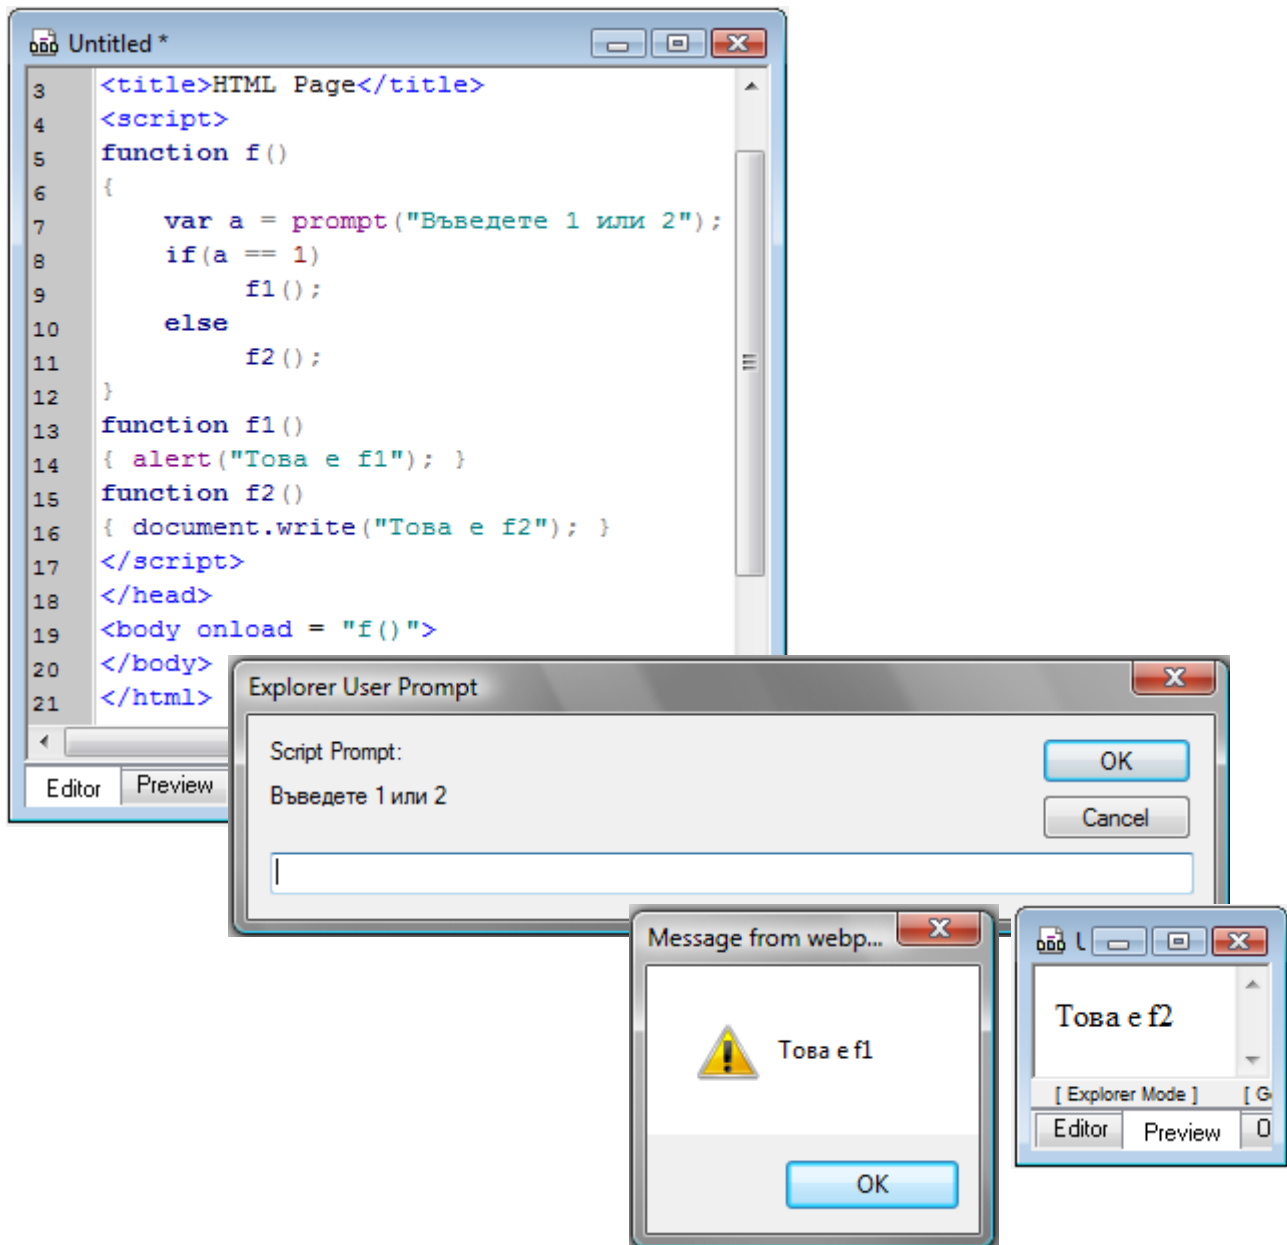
Untitled *

3 <title>HTML Page</title>
4 <script>
5 function f()
6 {
7 var a = prompt("Въведете 1 или 2");
8 if(a == 1)
9 f1();
10 else
11 f2();
12 }
13 function f1()
14 { alert("Това е f1"); }
15 function f2()
16 { document.write("Това е f2"); }
17 </script>
18 </head>
19 <body onload = "f()">
20 </body>
21 </html>

Editor Preview

Explorer User Prompt

Script Prompt:

Въведете 1 или 2

OK

Cancel

Message from webp...

Това е f1

OK

Това е f2

[ Explorer Mode ] [ G

Editor Preview 0